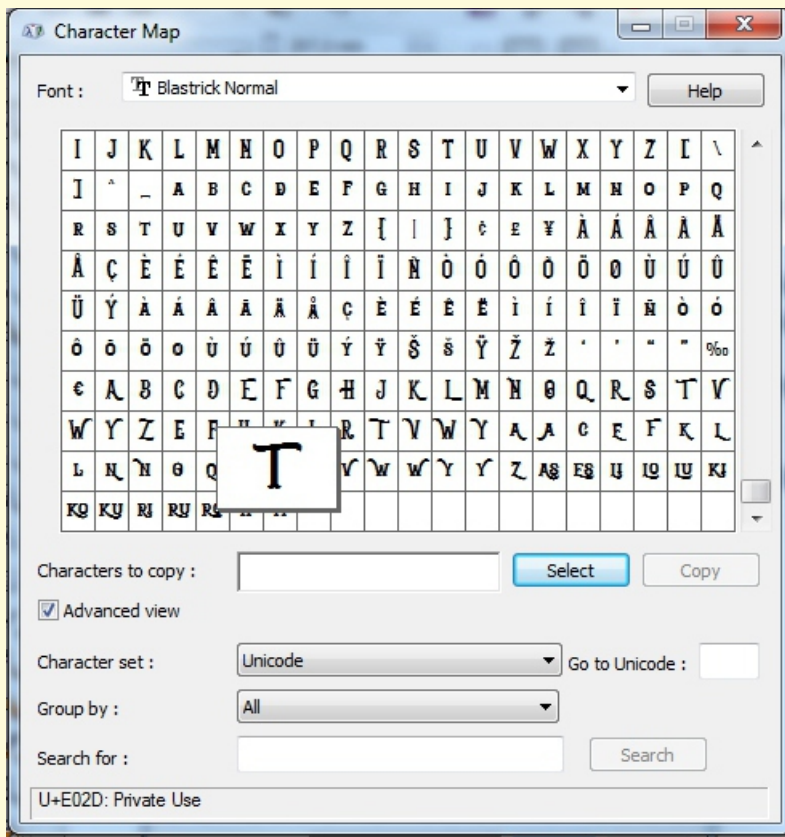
Character Map

Font : Blastrick Normal

Help

| I | J | K | L | M | N | O | P | Q | R | S | T | U | V | W | X | Y | Z | [ | \ |
|---|---|---|---|---|---|---|---|---|---|---|---|---|---|---|---|---|---|---|---|
| ] | ^ | _ | A | B | C | D | E | F | G | H | I | J | K | L | M | N | O | P | Q |
| R | S | T | U | V | W | X | Y | Z | { | \| | } | ¢ | £ | ¥ | À | Á | Â | Ã | Ä |
| Å | Ç | È | É | Ê | Ë | Ì | Í | Î | Ï | Ñ | Ò | Ó | Ô | Õ | Ö | Ø | Ù | Ú | Û |
| Ü | Ý | À | Á | Â | Ã | Ä | Å | Ç | È | É | Ê | Ë | Ì | Í | Î | Ï | Ñ | Ò | Ó |
| Ô | Õ | Ö | Ø | Ù | Ú | Û | Ü | Ý | Ÿ | Š | š | Ÿ | Ž | ž | ' | ' | " | " | ‰ |
| € | A | B | C | D | E | F | G | H | J | K | L | M | N | O | Q | R | S | T | V |
| W | Y | Z | E | F | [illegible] | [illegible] | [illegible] | R | T | V | W | Y | A | A | C | E | F | K | L |
| L | N | N | O | Q | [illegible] | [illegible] | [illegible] | V | W | W | Y | Y | Z | AS | ES | IJ | IO | IU | KI |
| KO | KU | RI | RU | RI | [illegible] | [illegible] | | | | | | | | | | | | | |

T

Characters to copy :

Select

Copy

Advanced view

Character set : Unicode

Go to Unicode :

Group by : All

Search for :

Search

U+E02D: Private Use